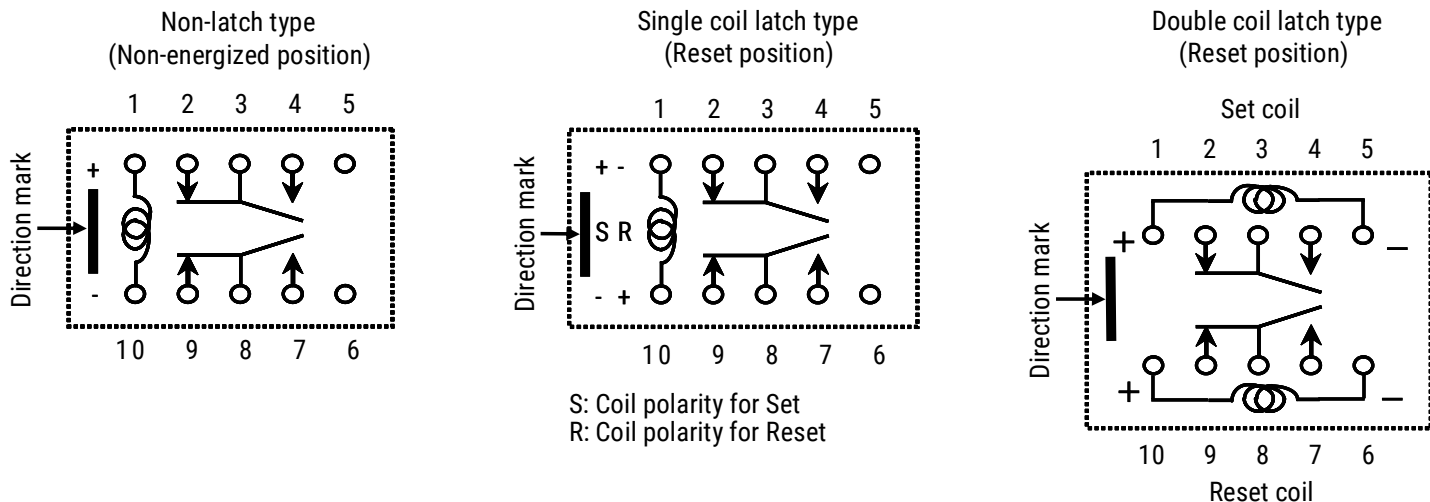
Non-latch type
(Non-energized position)

1 2 3 4 5

Direction mark

+

-

10 9 8 7 6

Single coil latch type
(Reset position)

1 2 3 4 5

Direction mark

+ -

S R

- +

10 9 8 7 6

S: Coil polarity for Set
R: Coil polarity for Reset

Double coil latch type
(Reset position)

Set coil

1 2 3 4 5

Direction mark

+

–

+

–

10 9 8 7 6

Reset coil